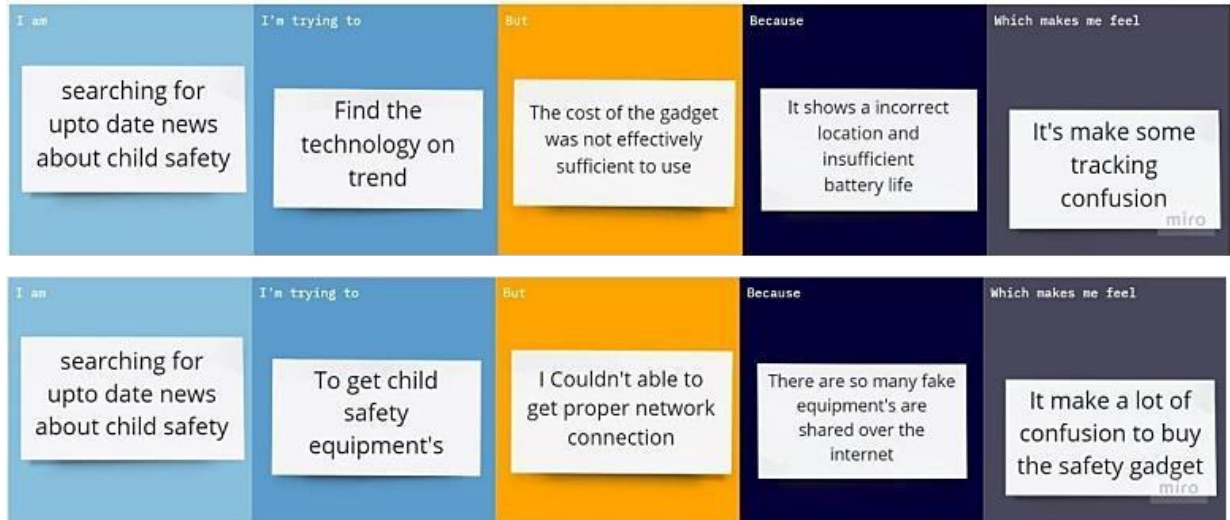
I am

searching for upto date news about child safety

I'm trying to

Find the technology on trend

But

The cost of the gadget was not effectively sufficient to use

Because

It shows a incorrect location and insufficient battery life

Which makes me feel

It's make some tracking confusion

miro

I am

searching for upto date news about child safety

I'm trying to

To get child safety equipment's

But

I Couldn't able to get proper network connection

Because

There are so many fake equipment's are shared over the internet

Which makes me feel

It make a lot of confusion to buy the safety gadget

miro